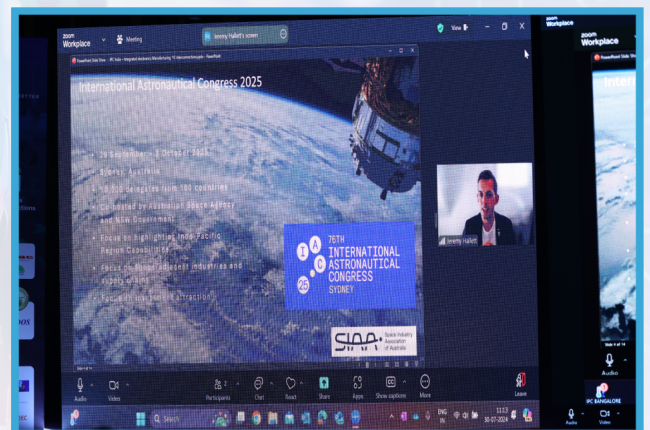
zoom Workplace

Meeting

Jeremy Hallett's screen

View

International Astronautical Congress 2025

29 September – 3 October 2025

Sydney, Australia

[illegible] delegates from 100 countries

Co-hosted by Australian Space Agency and NSW Government

Focus on highlighting Indo-Pacific Region Capabilities

Focus on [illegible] industries and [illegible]

Focus on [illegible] attraction

I A C 25

76TH INTERNATIONAL ASTRONAUTICAL CONGRESS SYDNEY

SIAA Space Industry Association of Australia

Jeremy Hallett

Audio

Video

Participants

Chat

React

Share

Apps

Show captions

More

Leave

Search

ENG IN

30-07-2024

zoom Workplace

Inter

Audio

IPC BANGALORE

Audio

Video